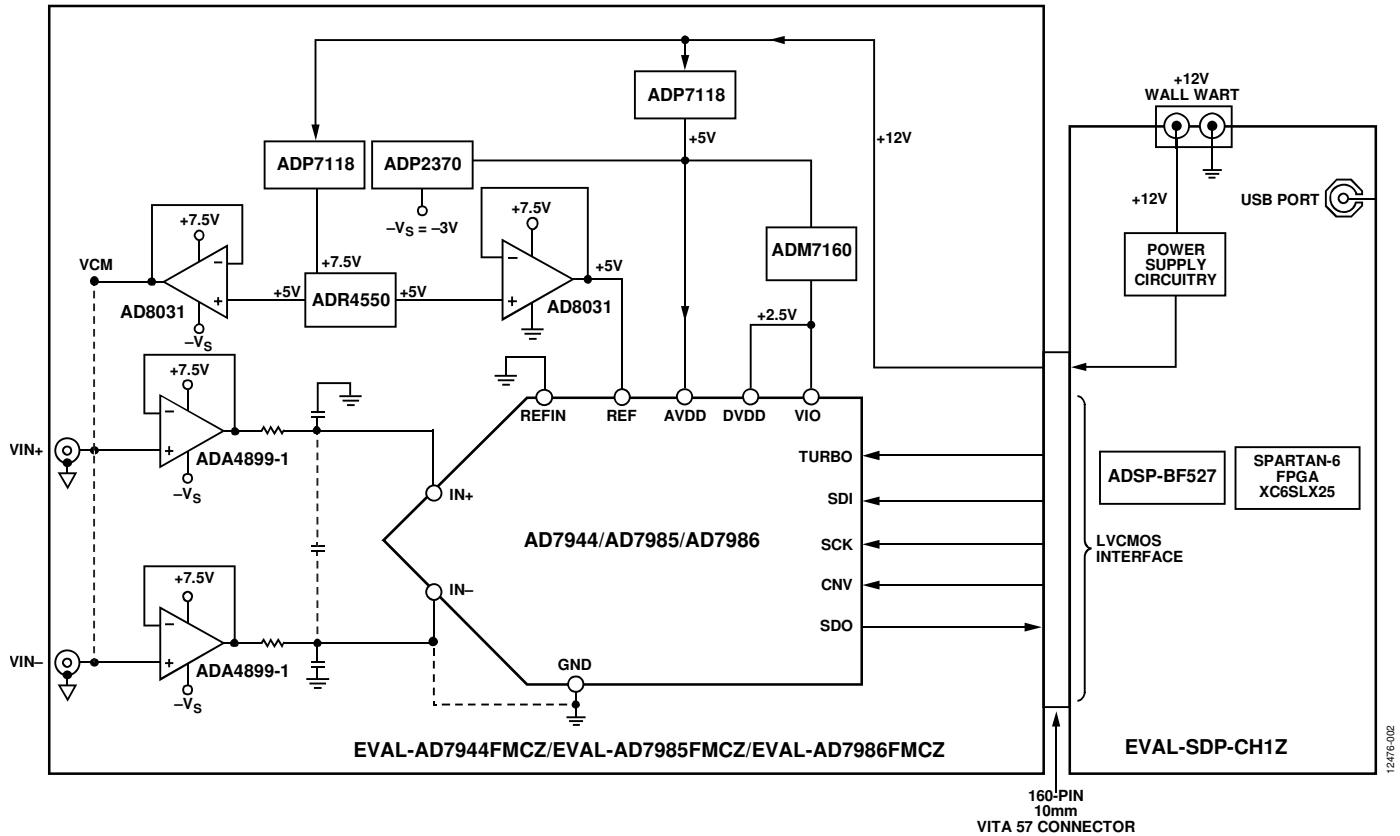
ADP7118

+5V

+12V

+12V
WALL WART

ADP7118

ADP2370

$-V_S = -3V$

+12V

USB PORT

+7.5V

+7.5V

VCM

+7.5V

ADM7160

POWER SUPPLY CIRCUITRY

+5V

AD8031

+5V

ADR4550

+5V

AD8031

$-V_S$

+2.5V

+7.5V

REFIN

REF

AVDD

DVDD

VIO

TURBO

ADSP-BF527

SPARTAN-6 FPGA XC6SLX25

VIN+

ADA4899-1

$-V_S$

IN+

SDI

AD7944/AD7985/AD7986

SCK

LVCMOS INTERFACE

CNV

+7.5V

IN–

SDO

VIN–

ADA4899-1

$-V_S$

GND

EVAL-AD7944FMCZ/EVAL-AD7985FMCZ/EVAL-AD7986FMCZ

EVAL-SDP-CH1Z

12476-002

160-PIN
10mm
VITA 57 CONNECTOR